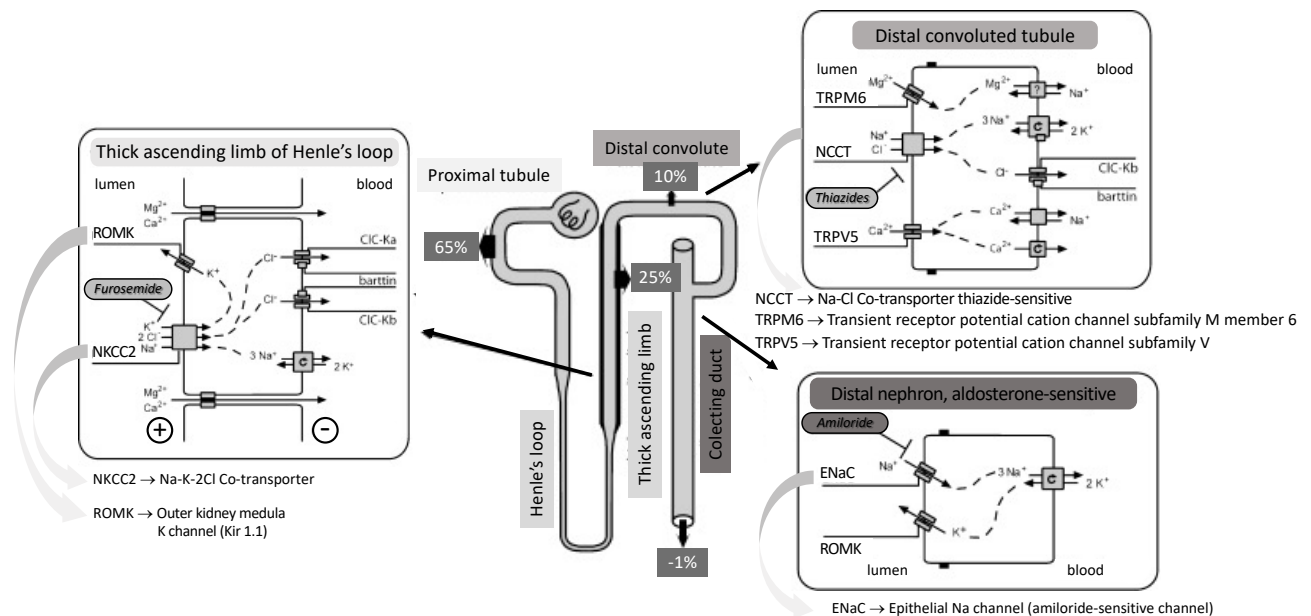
Thick ascending limb of Henle's loop

lumen

blood

$Mg^{2+}$
$Ca^{2+}$

ROMK

$K^+$

$Cl^-$

ClC-Ka

barttin

$Cl^-$

ClC-Kb

Furosemide

$K^+$
$2 Cl^-$
$Na^+$

NKCC2

$3 Na^+$

c

$2 K^+$

$Mg^{2+}$
$Ca^{2+}$

+

-

NKCC2 → Na-K-2Cl Co-transporter

ROMK → Outer kidney medula K channel (Kir 1.1)

Proximal tubule

65%

Distal convolute

10%

25%

Henle's loop

Thick ascending limb

Colecting duct

-1%

Distal convoluted tubule

lumen

blood

$Mg^{2+}$

TRPM6

$Mg^{2+}$

?

$Na^+$

$3 Na^+$

c

$2 K^+$

$Na^+$
$Cl^-$

NCCT

$Cl^-$

ClC-Kb

Thiazides

barttin

$Ca^{2+}$

$Na^+$

TRPV5

$Ca^{2+}$

$Ca^{2+}$

c

NCCT → Na-Cl Co-transporter thiazide-sensitive

TRPM6 → Transient receptor potential cation channel subfamily M member 6

TRPV5 → Transient receptor potential cation channel subfamily V

Distal nephron, aldosterone-sensitive

Amiloride

$Na^+$

ENaC

$3 Na^+$

c

$2 K^+$

$K^+$

ROMK

lumen

blood

ENaC → Epithelial Na channel (amiloride-sensitive channel)